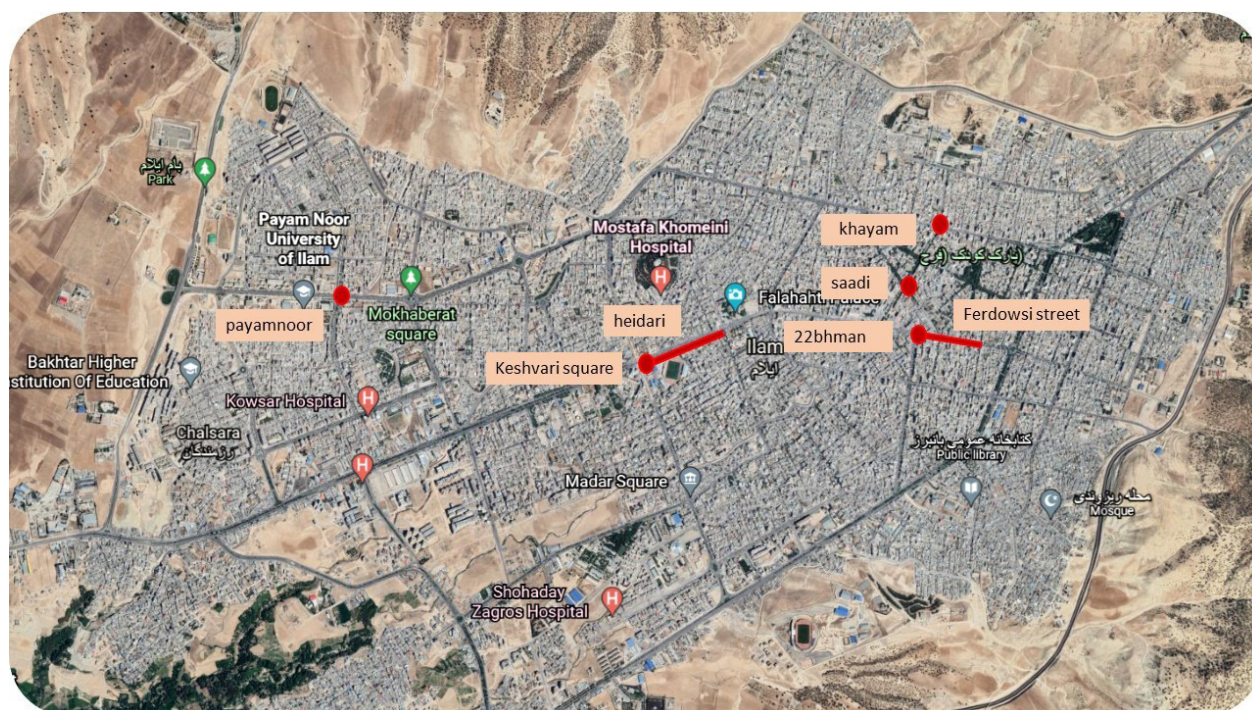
بام ایلام
Park

Payam Noor
University
of Ilam

Mostafa Khomeini
Hospital

khayam

پارک کوثر (برج)

saadi

Falahati Palace

heidari

payamnoor

Mokhaberat
square

22bhman

Ferdowsi street

Ilam
ایلام

Keshvari square

Bakhtar Higher
stitution Of Education

Kowsar Hospital

Chalsara
چالسرا

کتابخانه عمومی پاتیرز
Public library

Madar Square

مصلی
Mosque

Shohaday
Zagros Hospital